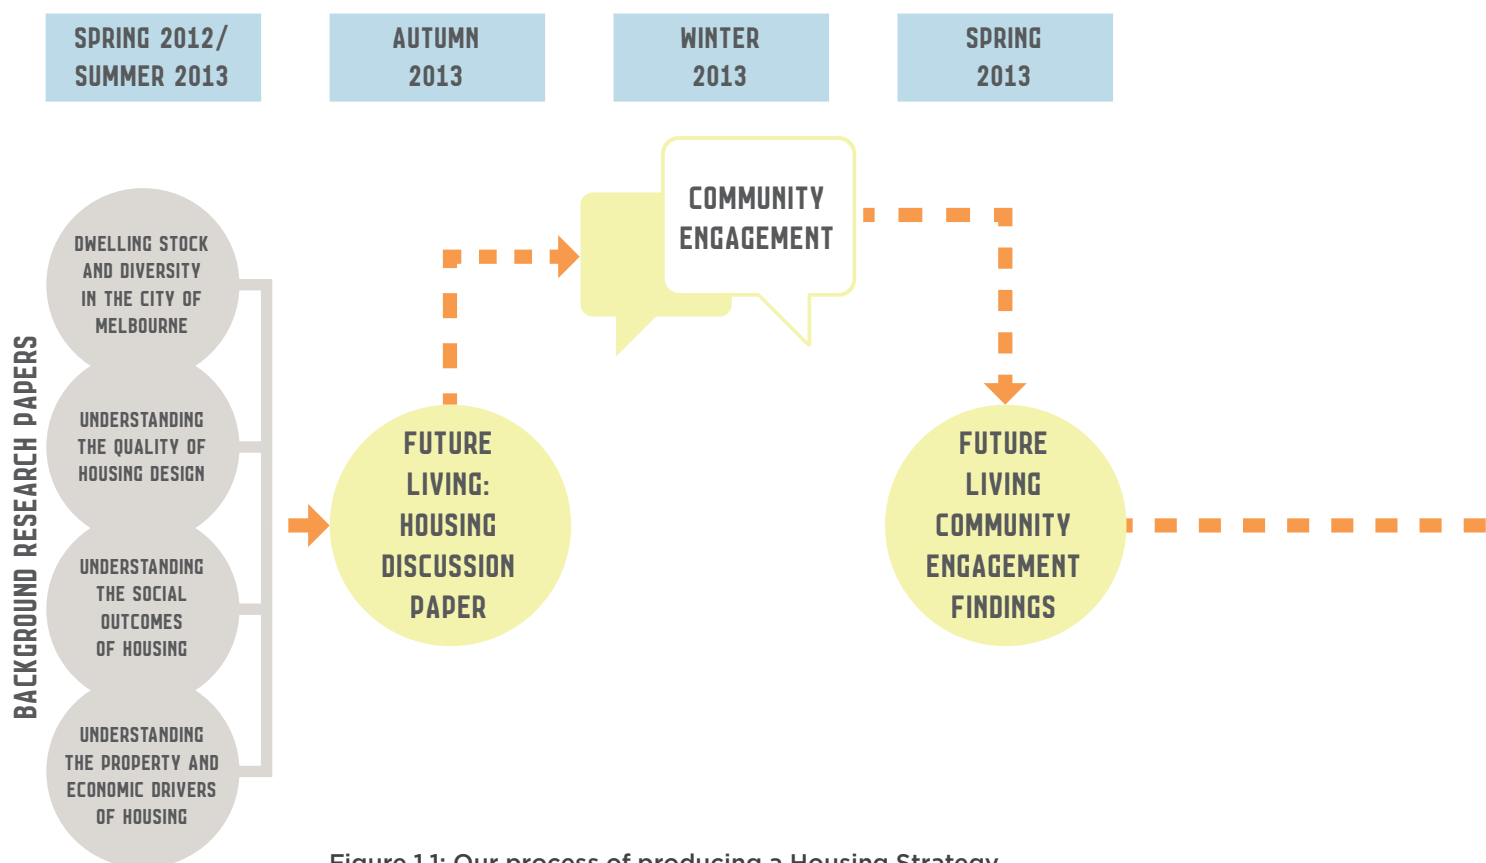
SPRING 2012/ SUMMER 2013

AUTUMN 2013

WINTER 2013

SPRING 2013

BACKGROUND RESEARCH PAPERS

DWELLING STOCK AND DIVERSITY IN THE CITY OF MELBOURNE

UNDERSTANDING THE QUALITY OF HOUSING DESIGN

UNDERSTANDING THE SOCIAL OUTCOMES OF HOUSING

UNDERSTANDING THE PROPERTY AND ECONOMIC DRIVERS OF HOUSING

FUTURE LIVING: HOUSING DISCUSSION PAPER

COMMUNITY ENGAGEMENT

FUTURE LIVING COMMUNITY ENGAGEMENT FINDINGS

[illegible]